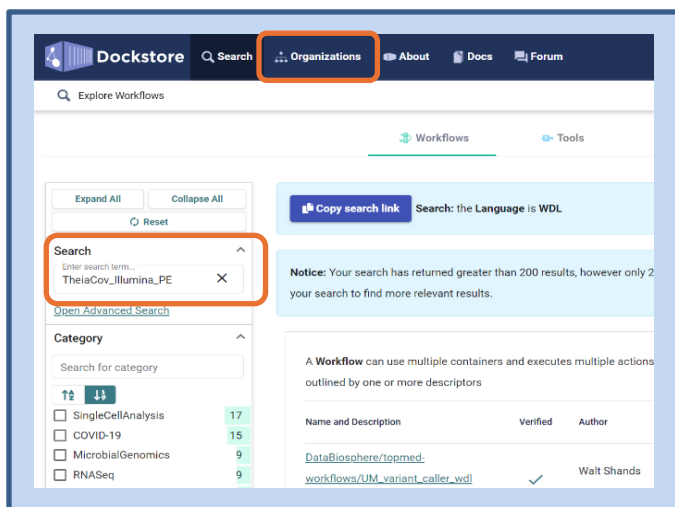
Dockstore Search Organizations About Docs Forum

Explore Workflows

Workflows Tools

Expand All Collapse All

Reset

Search

Enter search term...

TheiaCov_Illumina_PE

Open Advanced Search

Category

Search for category

SingleCellAnalysis 17

COVID-19 15

MicrobialGenomics 9

RNASeq 9

Copy search link Search: the Language is WDL

Notice: Your search has returned greater than 200 results, however only 2 your search to find more relevant results.

A Workflow can use multiple containers and executes multiple actions outlined by one or more descriptors

| Name and Description | Verified | Author |
|---|---|---|
| DataBiosphere/topmed-workflows/UM_variant_caller_wdl | ✓ | Walt Shands |